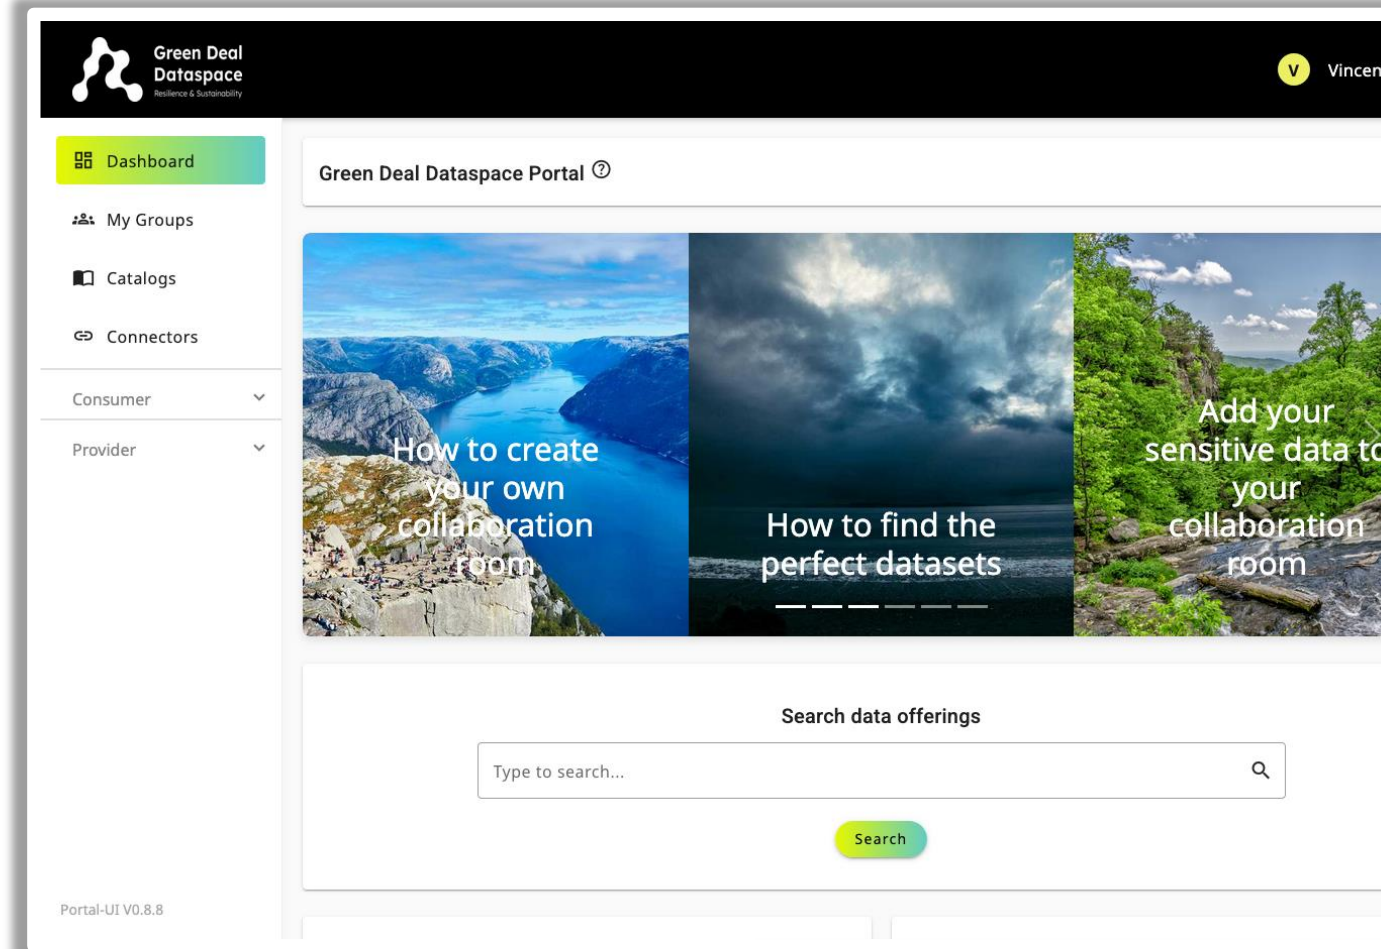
Green Deal Dataspace
Resilience & Sustainability

V Vincen

Dashboard
My Groups
Catalogs
Connectors
Consumer
Provider

Portal-UI V0.8.8

Green Deal Dataspace Portal ⓘ

How to create your own collaboration room

How to find the perfect datasets

Add your sensitive data to your collaboration room

Search data offerings

Type to search...

Search